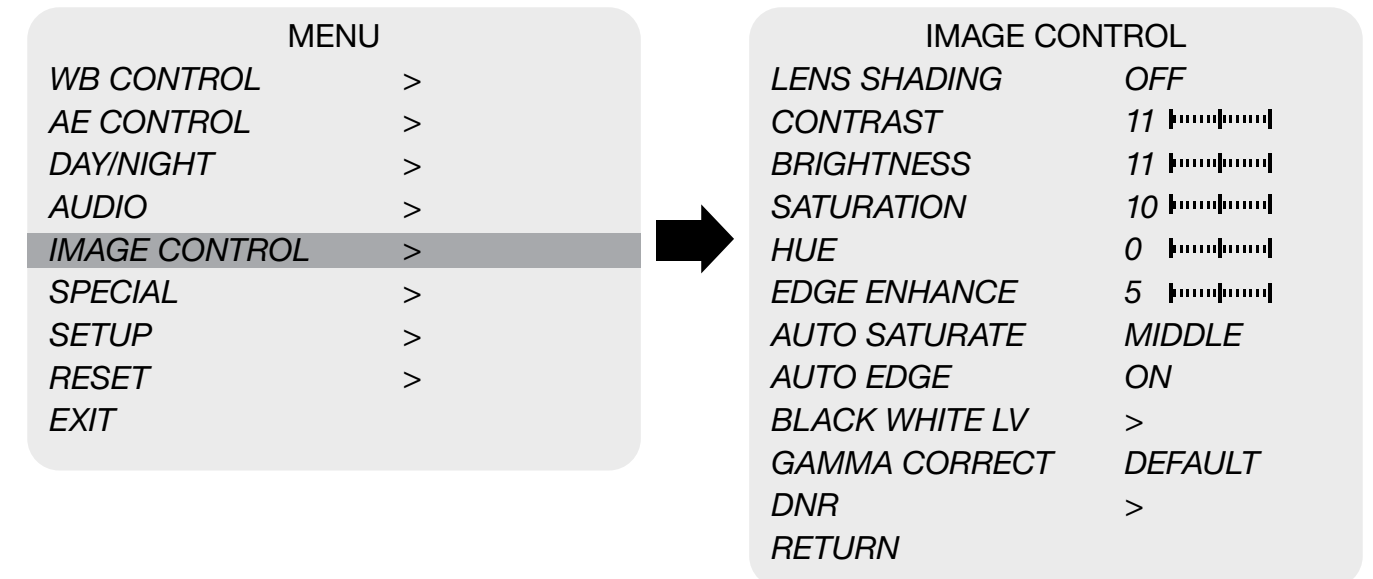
MENU

| | |
|---|---|
| WB CONTROL | > |
| AE CONTROL | > |
| DAY/NIGHT | > |
| AUDIO | > |
| IMAGE CONTROL | > |
| SPECIAL | > |
| SETUP | > |
| RESET | > |
| EXIT | |

IMAGE CONTROL

| | |
|---|---|
| LENS SHADING | OFF |
| CONTRAST | 11 |
| BRIGHTNESS | 11 |
| SATURATION | 10 |
| HUE | 0 |
| EDGE ENHANCE | 5 |
| AUTO SATURATE | MIDDLE |
| AUTO EDGE | ON |
| BLACK WHITE LV | > |
| GAMMA CORRECT | DEFAULT |
| DNR | > |
| RETURN | |